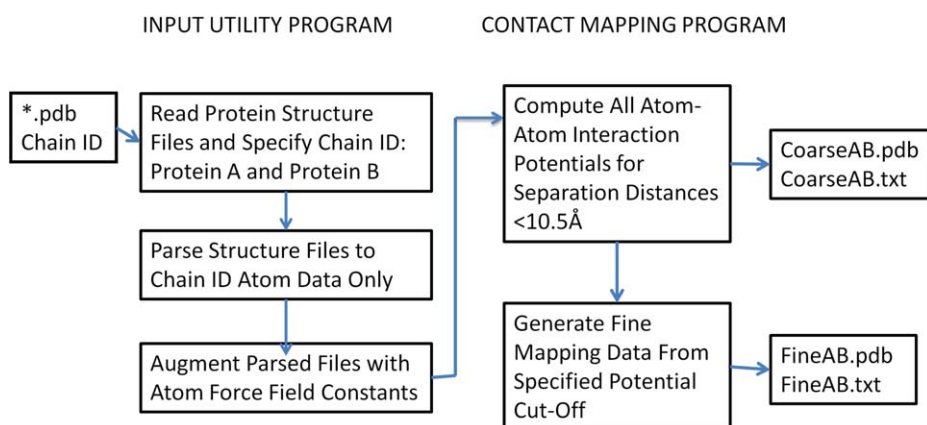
INPUT UTILITY PROGRAM

CONTACT MAPPING PROGRAM

*.pdb Chain ID

Read Protein Structure Files and Specify Chain ID: Protein A and Protein B

Parse Structure Files to Chain ID Atom Data Only

Augment Parsed Files with Atom Force Field Constants

Compute All Atom-Atom Interaction Potentials for Separation Distances <10.5Å

CoarseAB.pdb
CoarseAB.txt

Generate Fine Mapping Data From Specified Potential Cut-Off

FineAB.pdb
FineAB.txt